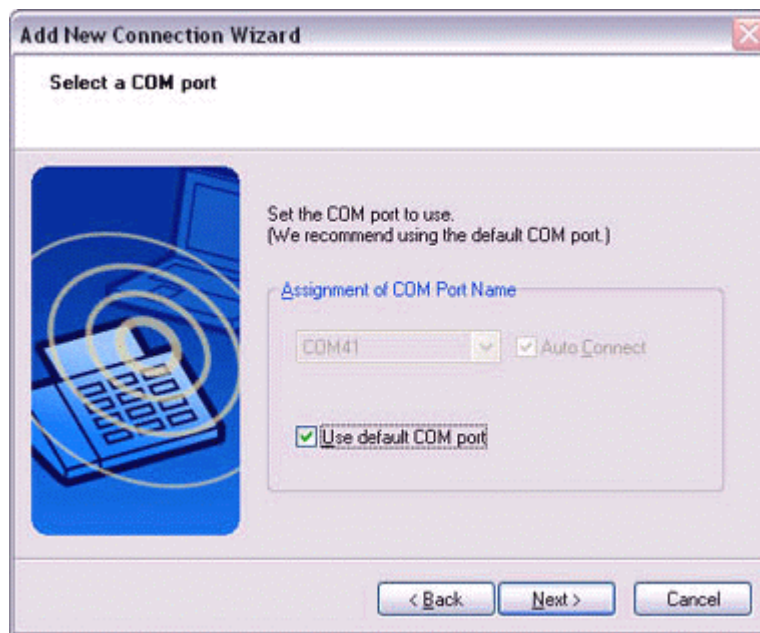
Add New Connection Wizard

Select a COM port

Set the COM port to use.
(We recommend using the default COM port.)

Assignment of COM Port Name

COM41

Auto Connect

Use default COM port

< Back

Next >

Cancel